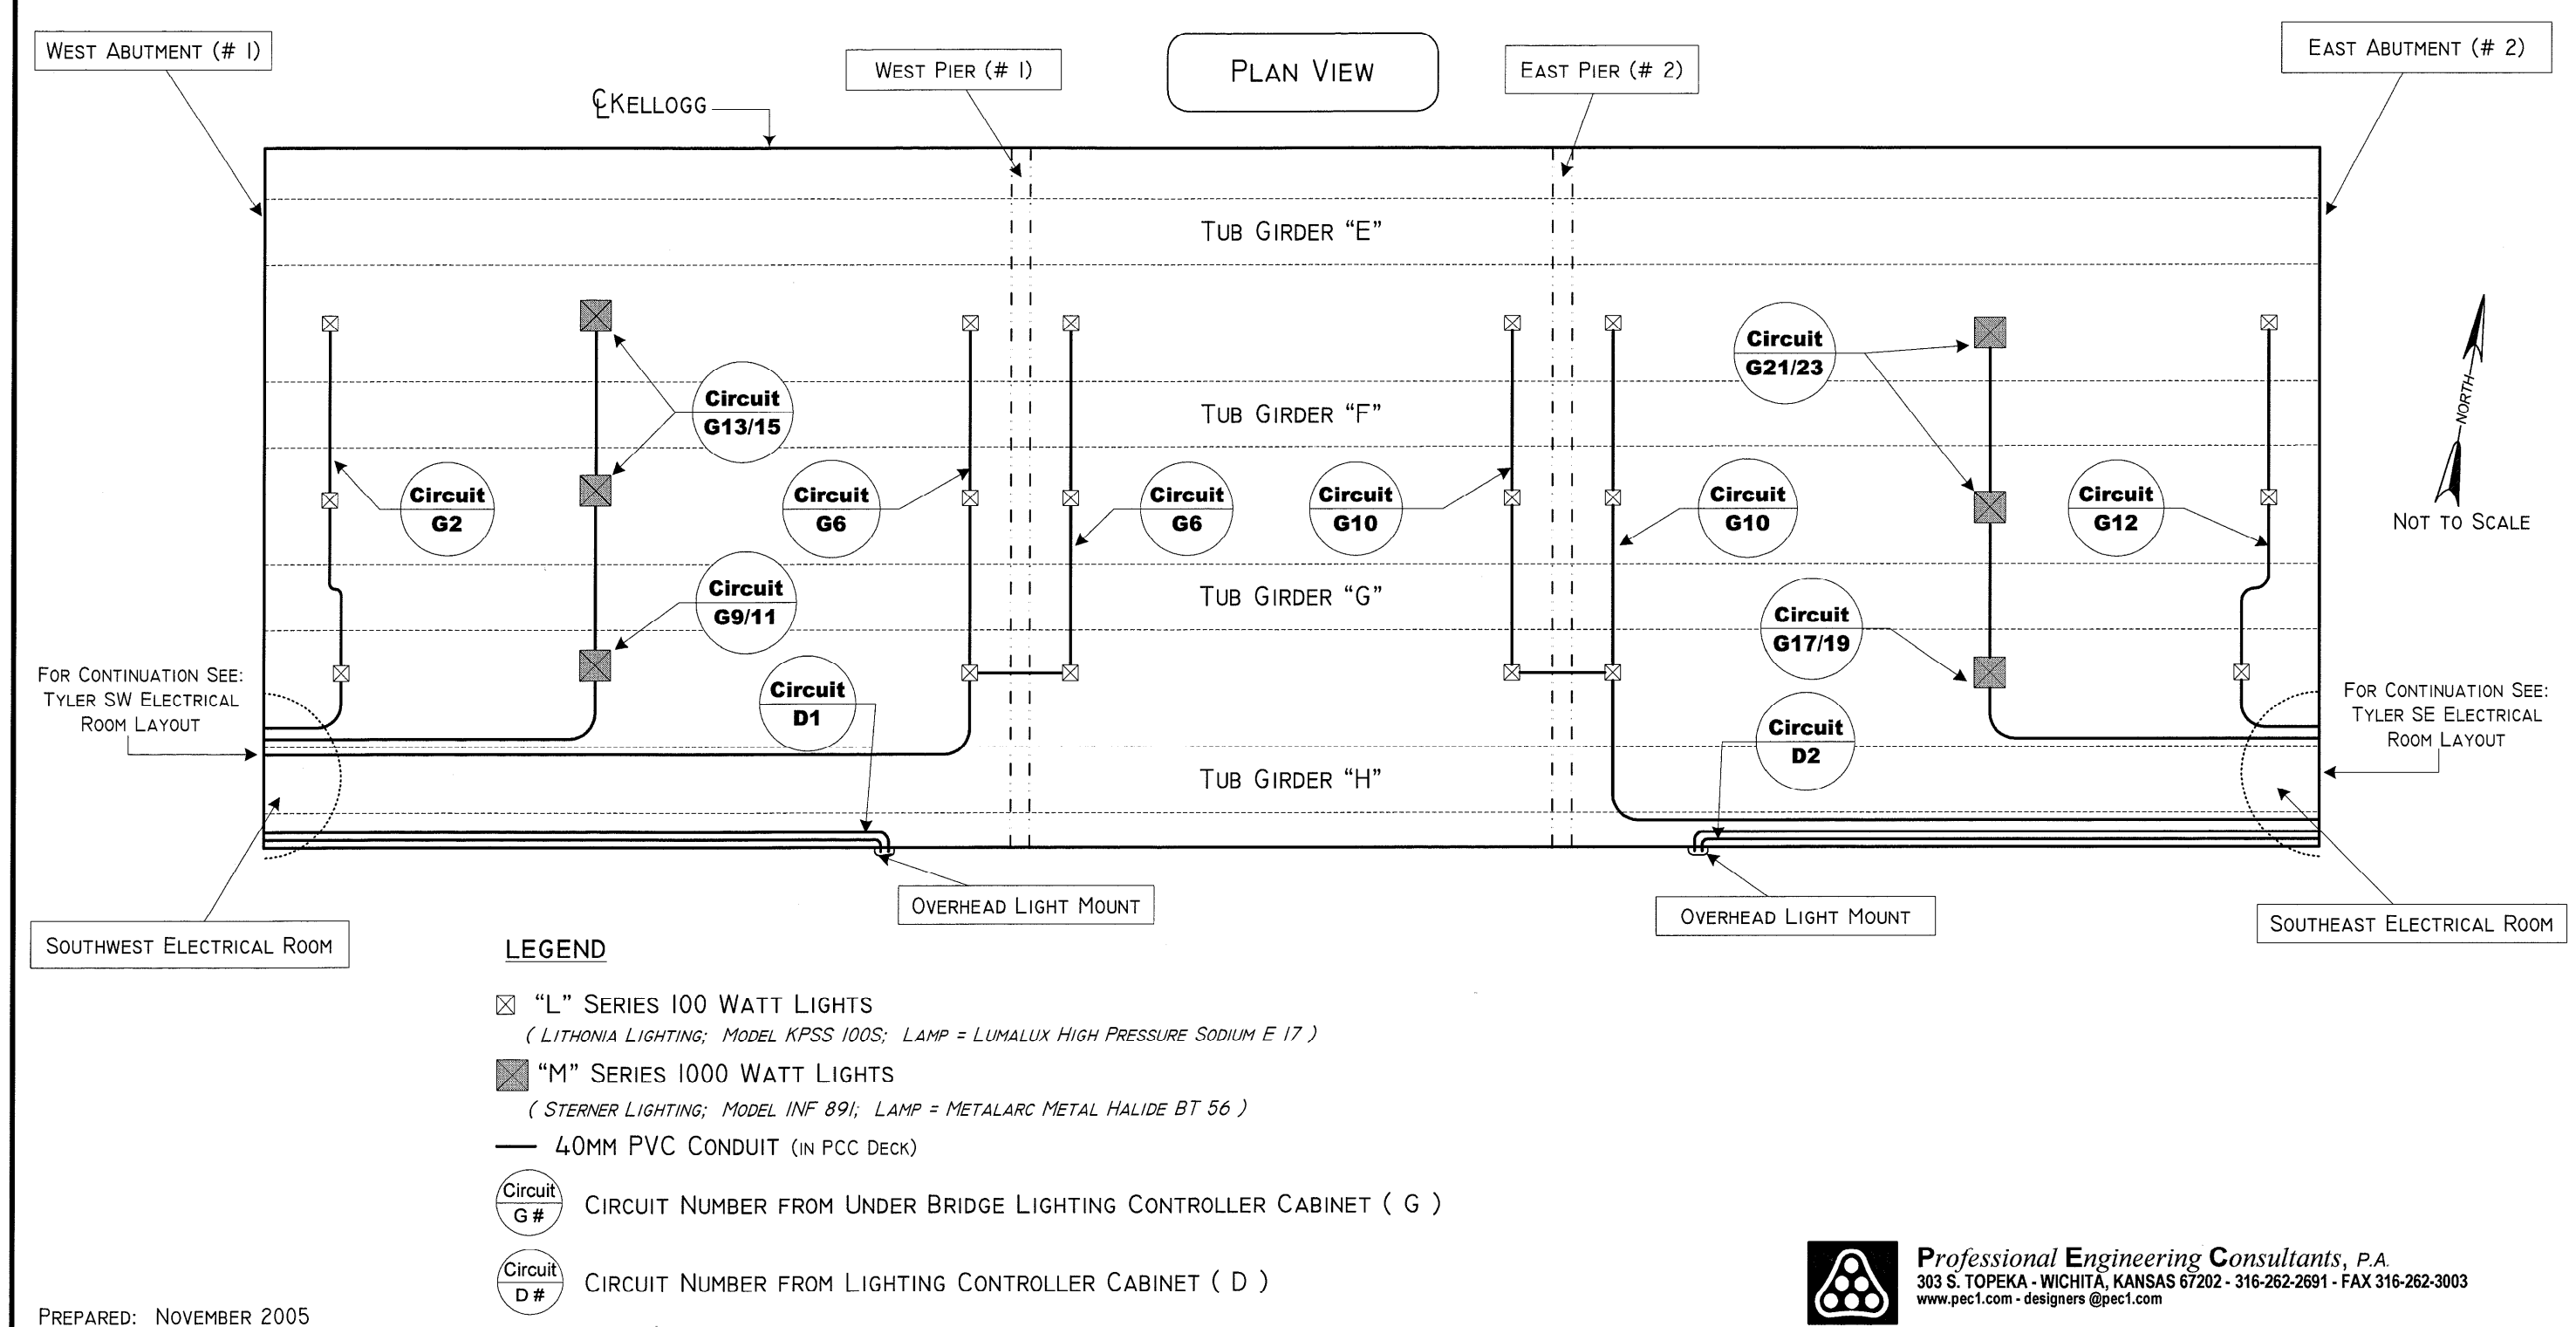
WEST ABUTMENT (# 1)

WEST PIER (# 1)

PLAN VIEW

EAST PIER (# 2)

EAST ABUTMENT (# 2)

℄KELLOGG

TUB GIRDER "E"

TUB GIRDER "F"

TUB GIRDER "G"

TUB GIRDER "H"

Circuit G13/15

Circuit G2

Circuit G6

Circuit G6

Circuit G10

Circuit G10

Circuit G21/23

Circuit G12

Circuit G9/11

Circuit D1

Circuit G17/19

Circuit D2

NORTH

NOT TO SCALE

FOR CONTINUATION SEE: TYLER SW ELECTRICAL ROOM LAYOUT

FOR CONTINUATION SEE: TYLER SE ELECTRICAL ROOM LAYOUT

OVERHEAD LIGHT MOUNT

OVERHEAD LIGHT MOUNT

SOUTHWEST ELECTRICAL ROOM

SOUTHEAST ELECTRICAL ROOM

LEGEND

"L" SERIES 100 WATT LIGHTS
( LITHONIA LIGHTING; MODEL KPSS 100S; LAMP = LUMALUX HIGH PRESSURE SODIUM E 17 )

"M" SERIES 1000 WATT LIGHTS
( STERNER LIGHTING; MODEL INF 891; LAMP = METALARC METAL HALIDE BT 56 )

40MM PVC CONDUIT (IN PCC DECK)

Circuit G# CIRCUIT NUMBER FROM UNDER BRIDGE LIGHTING CONTROLLER CABINET ( G )

Circuit D# CIRCUIT NUMBER FROM LIGHTING CONTROLLER CABINET ( D )

PREPARED: NOVEMBER 2005

Professional Engineering Consultants, P.A.
303 S. TOPEKA - WICHITA, KANSAS 67202 - 316-262-2691 - FAX 316-262-3003
www.pec1.com - designers @pec1.com